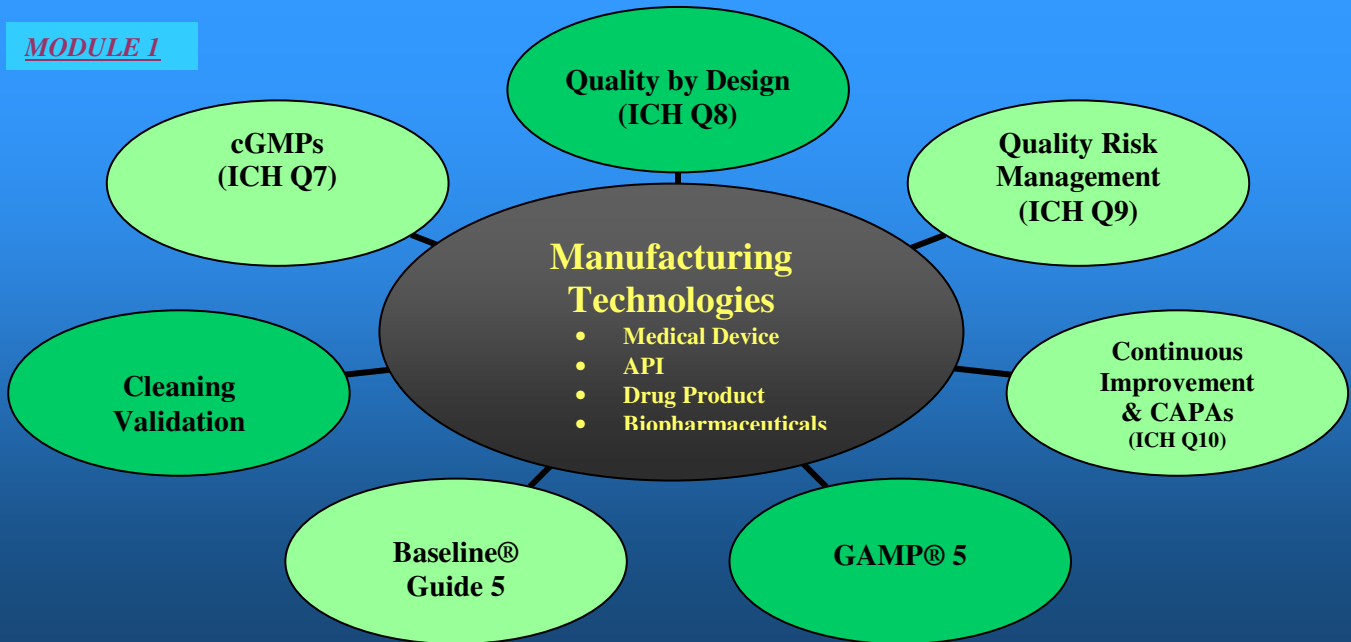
MODULE 1

Quality by Design (ICH Q8)

cGMPs (ICH Q7)

Quality Risk Management (ICH Q9)

Manufacturing Technologies

- Medical Device
- API
- Drug Product
- Biopharmaceuticals

Cleaning Validation

Continuous Improvement & CAPAs (ICH Q10)

Baseline® Guide 5

GAMP® 5